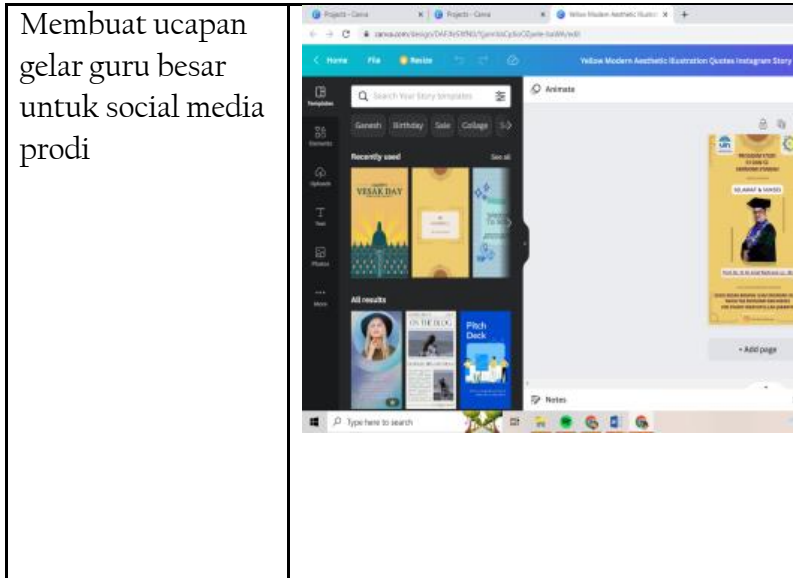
| Membuat ucapan gelar guru besar untuk social media prodi | Projects - Canva · Projects - Canva · Yellow Modern Aesthetic Illustr... · canva.com/design/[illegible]/edit · Home · File · Resize · Yellow Modern Aesthetic Illustration Quotes Instagram Story · Templates · Elements · Uploads · Text · Photos · More · Search Your Story templates · Ganesh · Birthday · Sale · Collage · Recently used · See all · VESAK DAY · All results · ON THE BLOG · Pitch Deck · Animate · SELAMAT & SUKSES · + Add page · Notes · Type here to search |
|---|---|